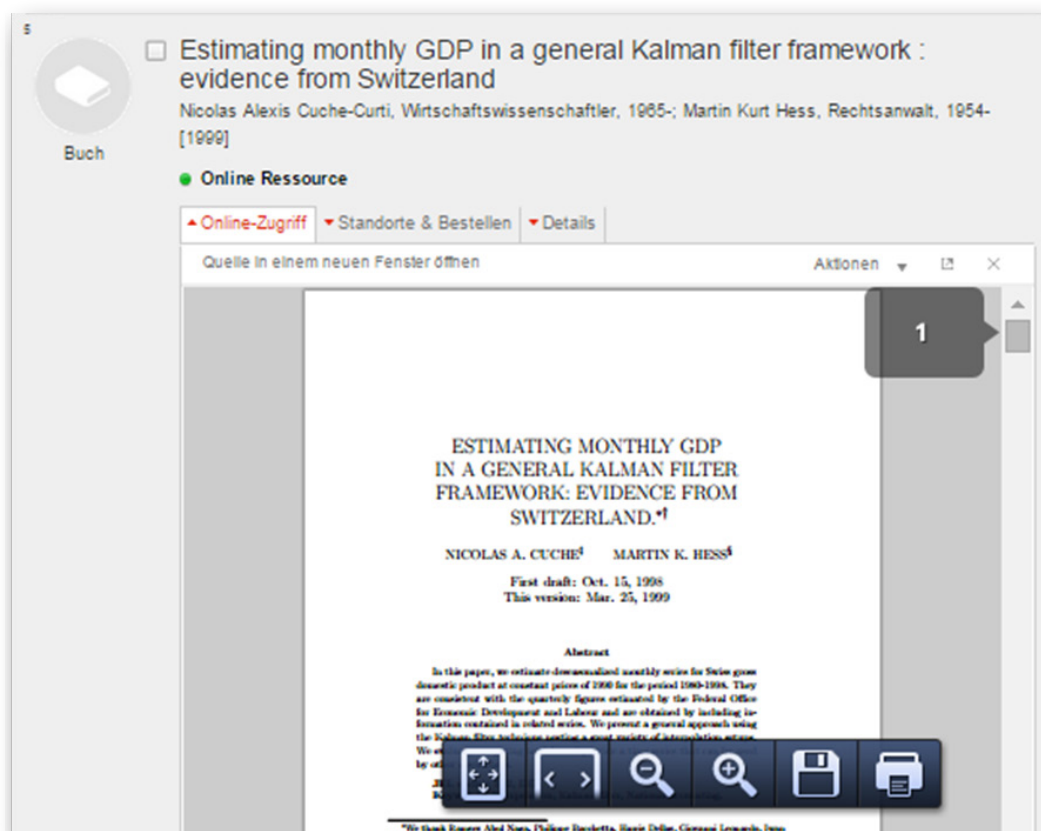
5

Buch

Estimating monthly GDP in a general Kalman filter framework : evidence from Switzerland

Nicolas Alexis Cuche-Curti, Wirtschaftswissenschaftler, 1965-; Martin Kurt Hess, Rechtsanwalt, 1954-

[1999]

Online Ressource

Online-Zugriff | Standorte & Bestellen | Details

Quelle in einem neuen Fenster öffnen

Aktionen

1

ESTIMATING MONTHLY GDP IN A GENERAL KALMAN FILTER FRAMEWORK: EVIDENCE FROM SWITZERLAND.*†

NICOLAS A. CUCHE‡ MARTIN K. HESS§

First draft: Oct. 15, 1998
This version: Mar. 25, 1999

Abstract

In this paper, we estimate deseasonalized monthly series for Swiss gross domestic product at constant prices of 1990 for the period 1980-1998. They are consistent with the quarterly figures estimated by the Federal Office for Economic Development and Labour and are obtained by including information contained in related series. We present a general approach using the Kalman filter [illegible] We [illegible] by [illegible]

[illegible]

*We thank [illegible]